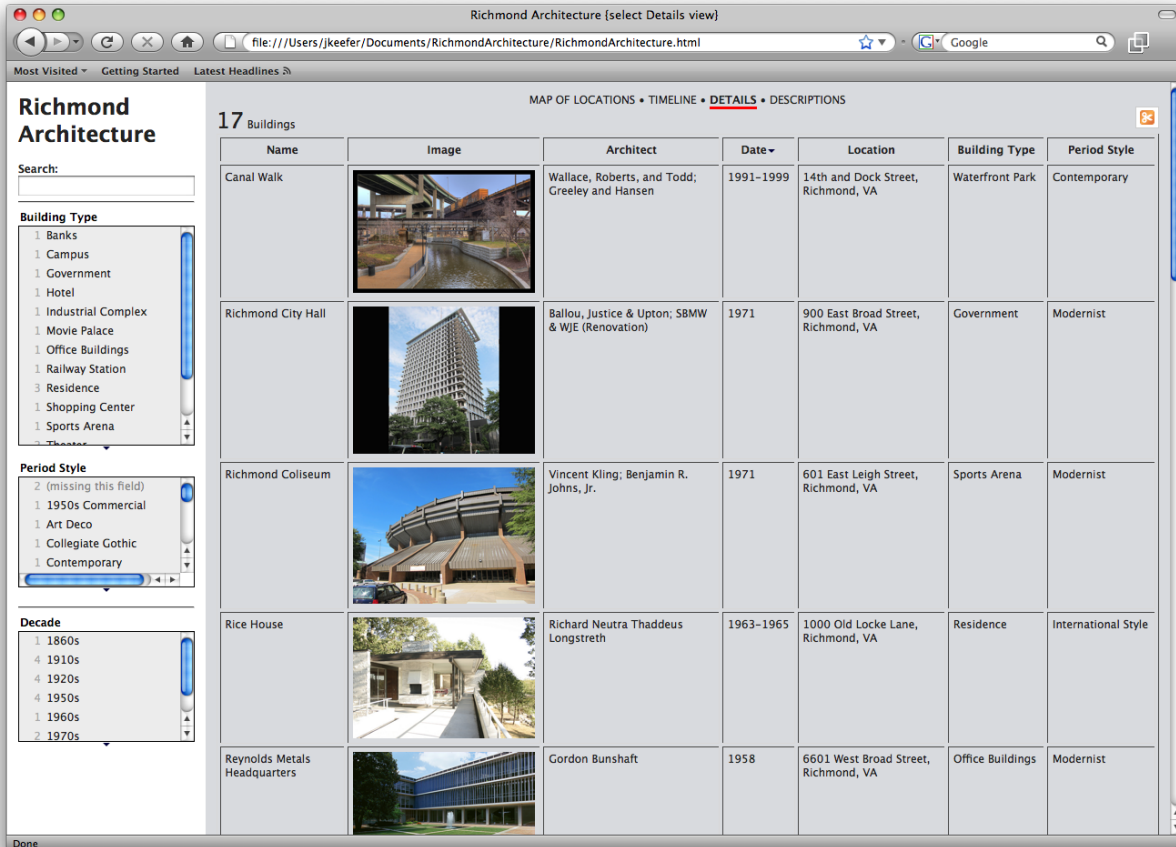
Richmond Architecture {select Details view}

file:///Users/jkeefer/Documents/RichmondArchitecture/RichmondArchitecture.html

Google

Most Visited  Getting Started  Latest Headlines

Richmond Architecture

Search:

Building Type
1 Banks
1 Campus
1 Government
1 Hotel
1 Industrial Complex
1 Movie Palace
1 Office Buildings
1 Railway Station
3 Residence
1 Shopping Center
1 Sports Arena
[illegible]

Period Style
2 (missing this field)
1 1950s Commercial
1 Art Deco
1 Collegiate Gothic
1 Contemporary

Decade
1 1860s
4 1910s
1 1920s
4 1950s
1 1960s
2 1970s

MAP OF LOCATIONS • TIMELINE • DETAILS • DESCRIPTIONS

17 Buildings

| Name | Image | Architect | Date | Location | Building Type | Period Style |
|---|---|---|---|---|---|---|
| Canal Walk | | Wallace, Roberts, and Todd; Greeley and Hansen | 1991–1999 | 14th and Dock Street, Richmond, VA | Waterfront Park | Contemporary |
| Richmond City Hall | | Ballou, Justice & Upton; SBMW & WJE (Renovation) | 1971 | 900 East Broad Street, Richmond, VA | Government | Modernist |
| Richmond Coliseum | | Vincent Kling; Benjamin R. Johns, Jr. | 1971 | 601 East Leigh Street, Richmond, VA | Sports Arena | Modernist |
| Rice House | | Richard Neutra Thaddeus Longstreth | 1963–1965 | 1000 Old Locke Lane, Richmond, VA | Residence | International Style |
| Reynolds Metals Headquarters | | Gordon Bunshaft | 1958 | 6601 West Broad Street, Richmond, VA | Office Buildings | Modernist |

Done